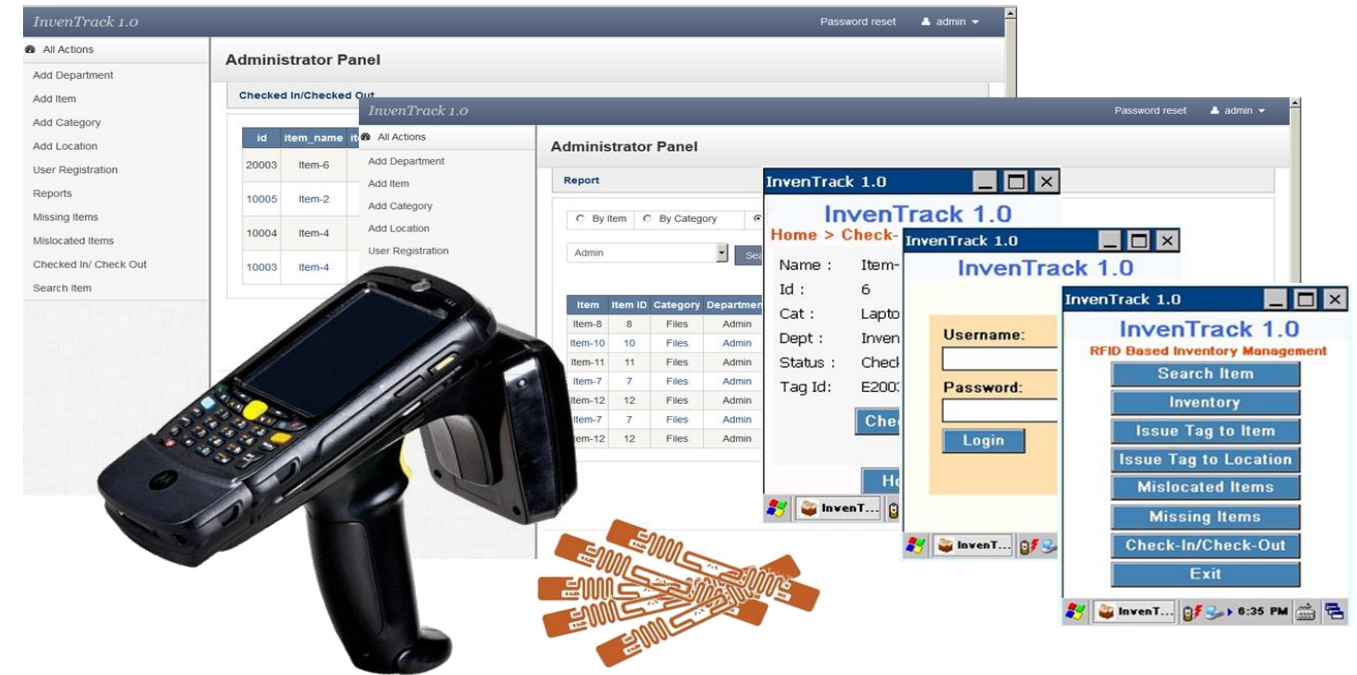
InvenTrack 1.0

Password reset admin

All Actions

Add Department

Add Item

Add Category

Add Location

User Registration

Reports

Missing Items

Mislocated Items

Checked In/ Check Out

Search Item

Administrator Panel

Checked In/Checked Out

| id | item_name | it |
|---|---|---|
| 20003 | Item-6 | |
| 10005 | Item-2 | |
| 10004 | Item-4 | |
| 10003 | Item-4 | |

InvenTrack 1.0

Password reset admin

All Actions

Add Department

Add Item

Add Category

Add Location

User Registration

Administrator Panel

Report

By Item By Category

Admin

Sea

| Item | Item ID | Category | Departmen |
|---|---|---|---|
| Item-8 | 8 | Files | Admin |
| Item-10 | 10 | Files | Admin |
| Item-11 | 11 | Files | Admin |
| Item-7 | 7 | Files | Admin |
| Item-12 | 12 | Files | Admin |
| Item-7 | 7 | Files | Admin |
| Item-12 | 12 | Files | Admin |

InvenTrack 1.0

InvenTrack 1.0

Home > Check-

Name : Item-

Id : 6

Cat : Lapto

Dept : Inven

Status : Check

Tag Id: E200

Che

Ho

InvenT...

InvenTrack 1.0

InvenTrack 1.0

Username:

Password:

Login

InvenT...

InvenTrack 1.0

InvenTrack 1.0

RFID Based Inventory Management

Search Item

Inventory

Issue Tag to Item

Issue Tag to Location

Mislocated Items

Missing Items

Check-In/Check-Out

Exit

InvenT...

6:35 PM